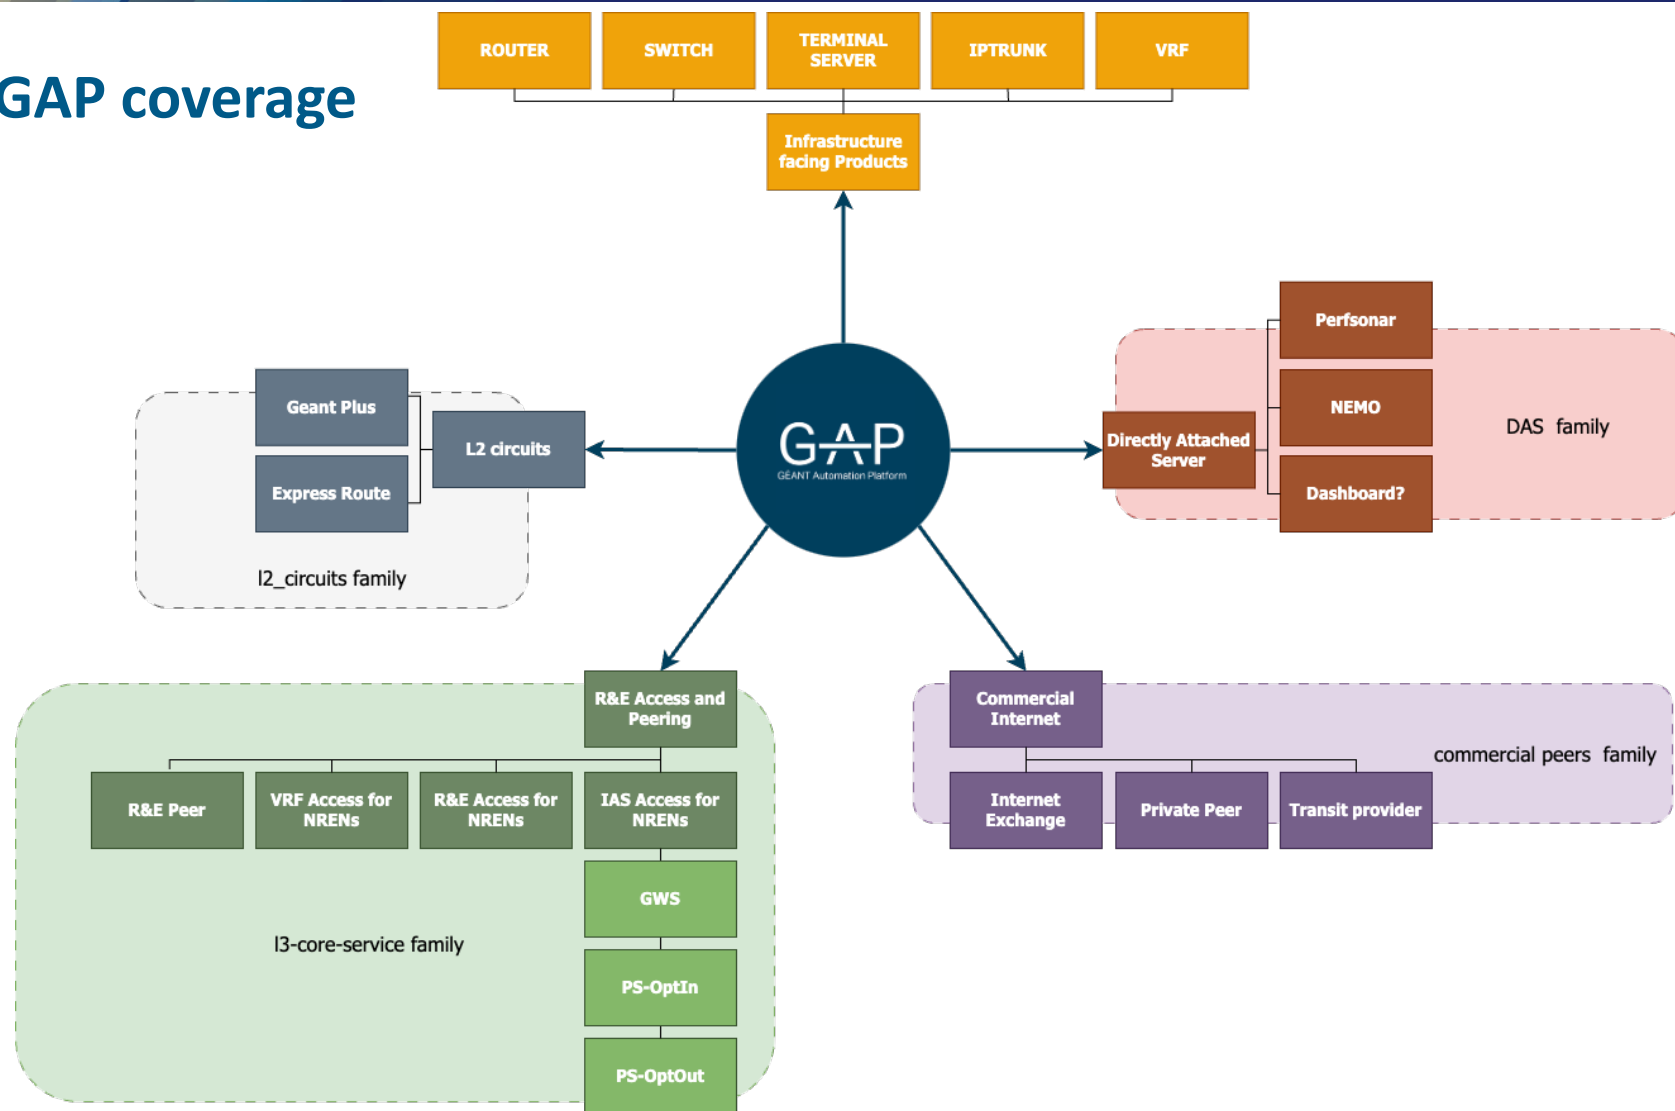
GAP coverage

ROUTER
SWITCH
TERMINAL SERVER
IPTRUNK
VRF

Infrastructure facing Products

GAP
GÉANT Automation Platform

Geant Plus
Express Route
L2 circuits
l2_circuits family

Perfsonar
NEMO
Dashboard?
Directly Attached Server
DAS family

R&E Access and Peering
R&E Peer
VRF Access for NRENs
R&E Access for NRENs
IAS Access for NRENs
GWS
PS-OptIn
PS-OptOut
l3-core-service family

Commercial Internet
Internet Exchange
Private Peer
Transit provider
commercial peers family